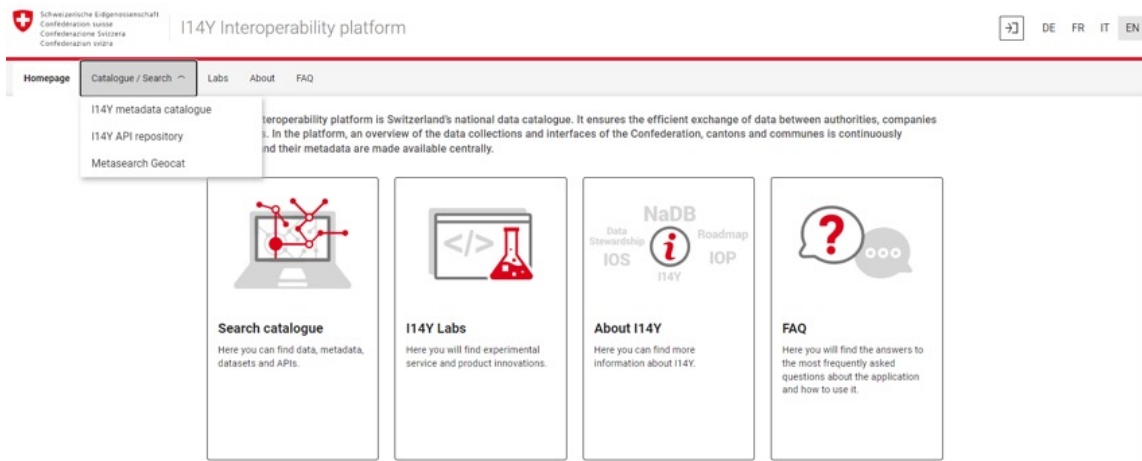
Schweizerische Eidgenossenschaft
Confédération suisse
Confederazione Svizzera
Confederaziun svizra

I14Y Interoperability platform

DE FR IT EN

Homepage Catalogue / Search Labs About FAQ

I14Y metadata catalogue
I14Y API repository
Metasearch Geocat

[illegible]nteroperability platform is Switzerland's national data catalogue. It ensures the efficient exchange of data between authorities, companies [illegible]s. In the platform, an overview of the data collections and interfaces of the Confederation, cantons and communes is continuously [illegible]nd their metadata are made available centrally.

NaDB
Data Stewardship
Roadmap
IOS
IOP
I14Y

Search catalogue
Here you can find data, metadata, datasets and APIs.

I14Y Labs
Here you will find experimental service and product innovations.

About I14Y
Here you can find more information about I14Y.

FAQ
Here you will find the answers to the most frequently asked questions about the application and how to use it.